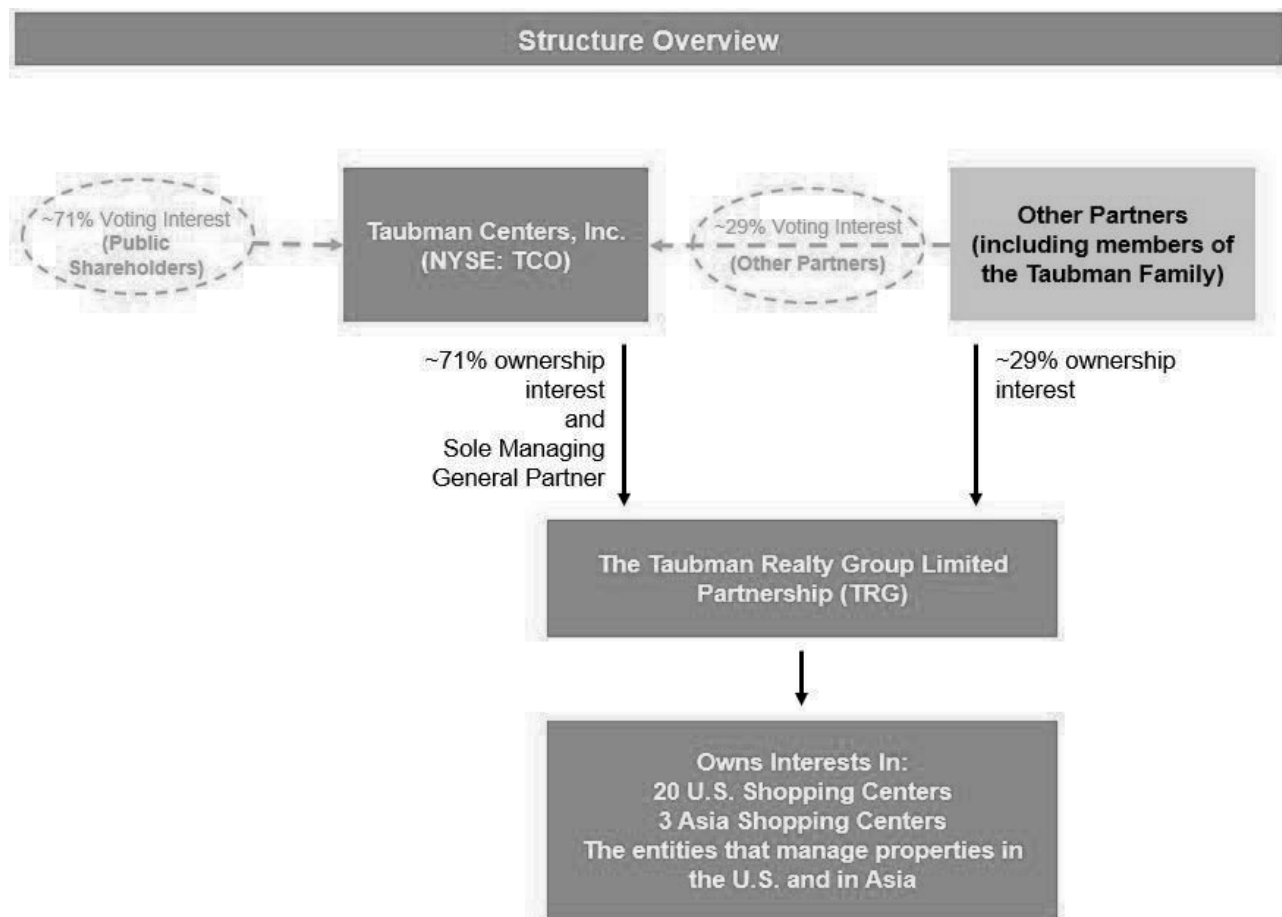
Structure Overview

~71% Voting Interest (Public Shareholders)

Taubman Centers, Inc. (NYSE: TCO)

~29% Voting Interest (Other Partners)

Other Partners (including members of the Taubman Family)

~71% ownership interest and Sole Managing General Partner

~29% ownership interest

The Taubman Realty Group Limited Partnership (TRG)

Owns Interests In:
20 U.S. Shopping Centers
3 Asia Shopping Centers
The entities that manage properties in the U.S. and in Asia